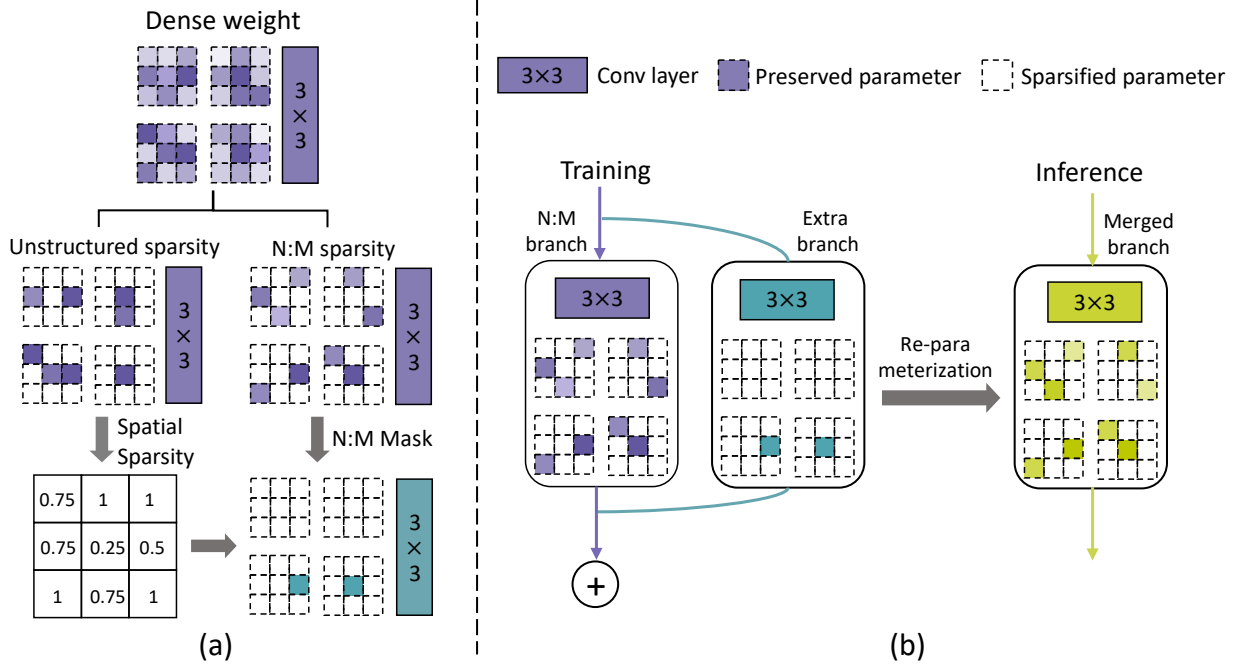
Dense weight

$3\times3$

Unstructured sparsity

N:M sparsity

$3\times3$

$3\times3$

Spatial Sparsity

N:M Mask

| 0.75 | 1 | 1 |
|---|---|---|
| 0.75 | 0.25 | 0.5 |
| 1 | 0.75 | 1 |

$3\times3$

(a)

3×3 Conv layer

Preserved parameter

Sparsified parameter

Training

N:M branch

Extra branch

3×3

3×3

+

Re-para meterization

Inference

Merged branch

3×3

(b)